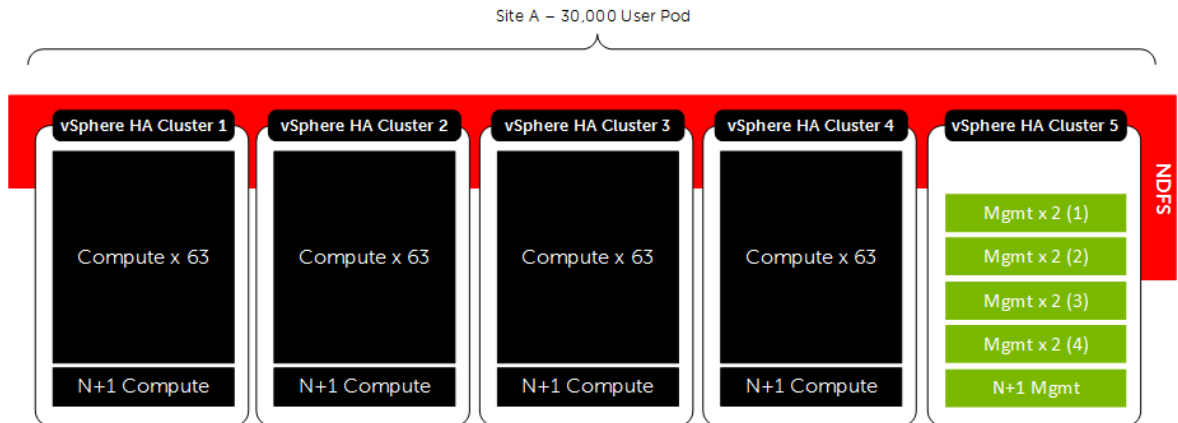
Site A – 30,000 User Pod

vSphere HA Cluster 1

Compute x 63

N+1 Compute

vSphere HA Cluster 2

Compute x 63

N+1 Compute

vSphere HA Cluster 3

Compute x 63

N+1 Compute

vSphere HA Cluster 4

Compute x 63

N+1 Compute

vSphere HA Cluster 5

Mgmt x 2 (1)

Mgmt x 2 (2)

Mgmt x 2 (3)

Mgmt x 2 (4)

N+1 Mgmt

NDFS